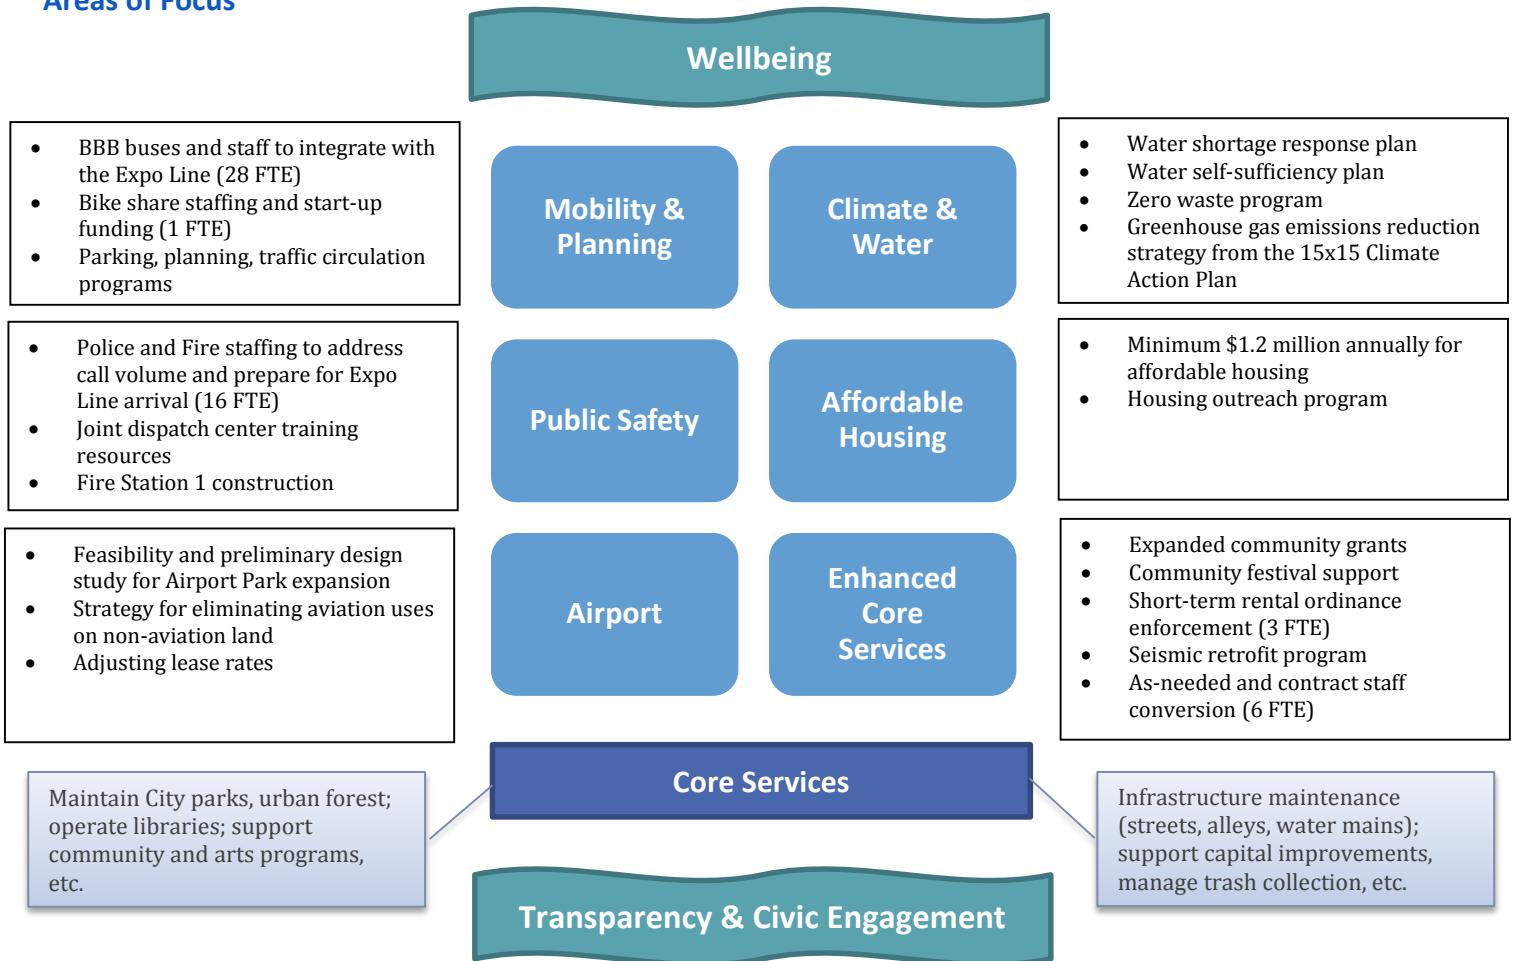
Areas of Focus

Wellbeing

- BBB buses and staff to integrate with the Expo Line (28 FTE)
- Bike share staffing and start-up funding (1 FTE)
- Parking, planning, traffic circulation programs

Mobility & Planning

Climate & Water

- Water shortage response plan
- Water self-sufficiency plan
- Zero waste program
- Greenhouse gas emissions reduction strategy from the 15x15 Climate Action Plan

- Police and Fire staffing to address call volume and prepare for Expo Line arrival (16 FTE)
- Joint dispatch center training resources
- Fire Station 1 construction

Public Safety

Affordable Housing

- Minimum $1.2 million annually for affordable housing
- Housing outreach program

- Feasibility and preliminary design study for Airport Park expansion
- Strategy for eliminating aviation uses on non-aviation land
- Adjusting lease rates

Airport

Enhanced Core Services

- Expanded community grants
- Community festival support
- Short-term rental ordinance enforcement (3 FTE)
- Seismic retrofit program
- As-needed and contract staff conversion (6 FTE)

Core Services

Maintain City parks, urban forest; operate libraries; support community and arts programs, etc.

Infrastructure maintenance (streets, alleys, water mains); support capital improvements, manage trash collection, etc.

Transparency & Civic Engagement